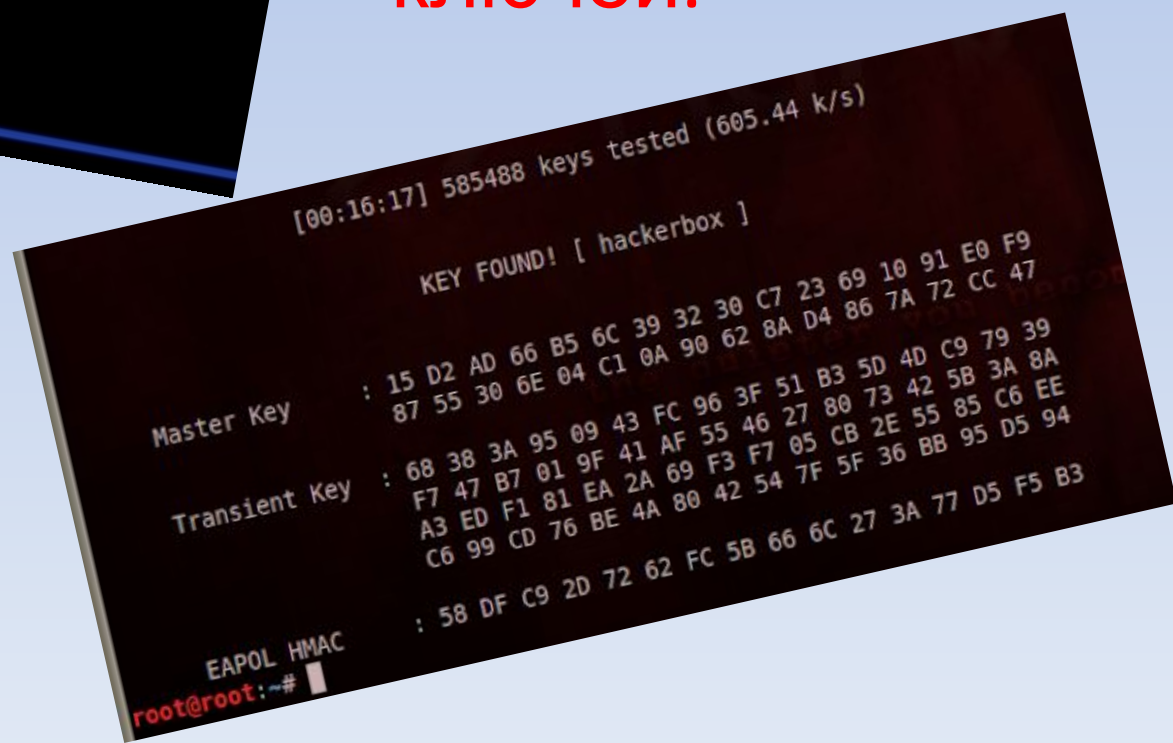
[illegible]

[00:16:17] 585488 keys tested (605.44 k/s)

KEY FOUND! [ hackerbox ]

Master Key : 15 D2 AD 66 B5 6C 39 32 30 C7 23 69 10 91 E0 F9
87 55 30 6E 04 C1 0A 90 62 8A D4 86 7A 72 CC 47

Transient Key : 68 38 3A 95 09 43 FC 96 3F 51 B3 5D 4D C9 79 39
F7 47 B7 01 9F 41 AF 55 46 27 80 73 42 5B 3A 8A
A3 ED F1 81 EA 2A 69 F3 F7 05 CB 2E 55 85 C6 EE
C6 99 CD 76 BE 4A 80 42 54 7F 5F 36 BB 95 D5 94

EAPOL HMAC : 58 DF C9 2D 72 62 FC 5B 66 6C 27 3A 77 D5 F5 B3

root@root:~#